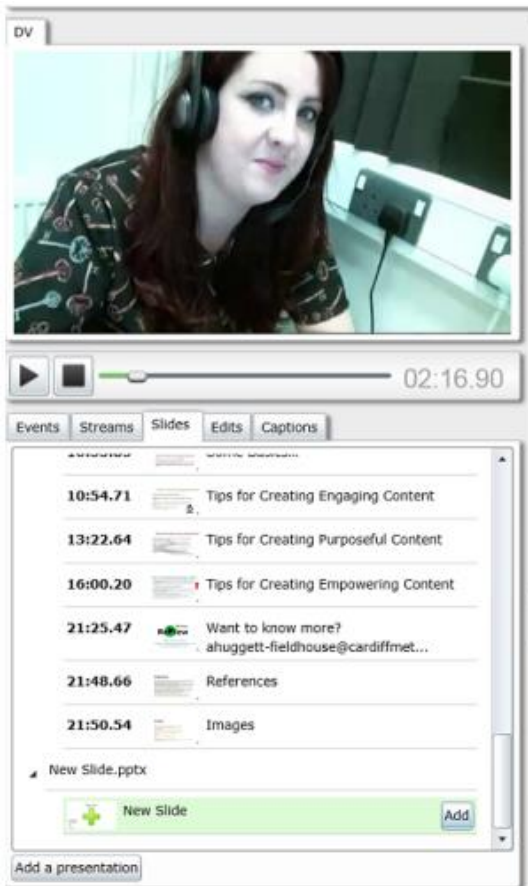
DV

02:16.90

Events | Streams | Slides | Edits | Captions

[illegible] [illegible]

10:54.71 Tips for Creating Engaging Content

13:22.64 Tips for Creating Purposeful Content

16:00.20 Tips for Creating Empowering Content

21:25.47 Want to know more? ahuggett-fieldhouse@cardiffmet...

21:48.66 References

21:50.54 Images

New Slide.pptx

New Slide

Add

Add a presentation